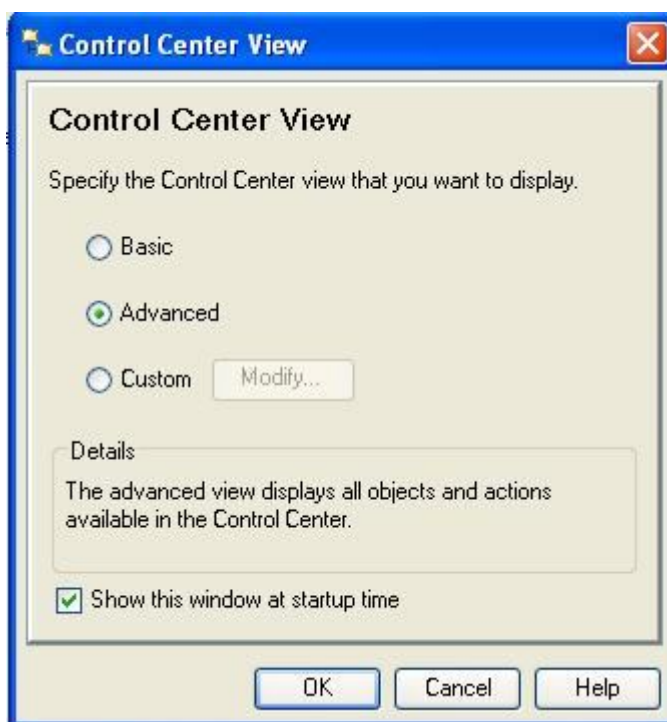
Control Center View

Control Center View

Specify the Control Center view that you want to display.

Basic

Advanced

Custom Modify...

Details

The advanced view displays all objects and actions available in the Control Center.

Show this window at startup time

OK Cancel Help